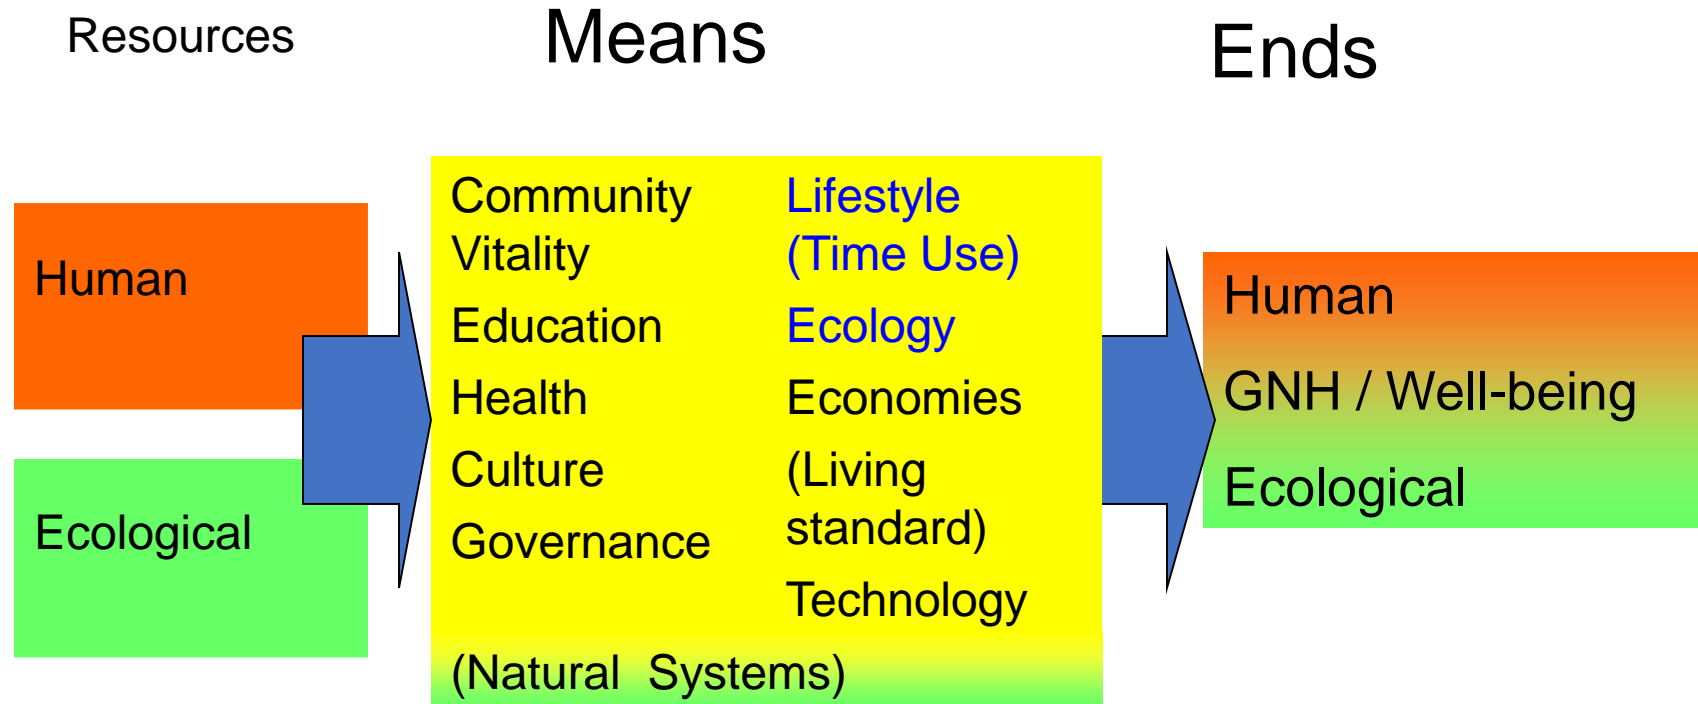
Resources

Means

Ends

Human

Ecological

Community Vitality

Education

Health

Culture

Governance

Lifestyle (Time Use)

Ecology

Economies

(Living standard)

Technology

(Natural Systems)

Human

GNH / Well-being

Ecological